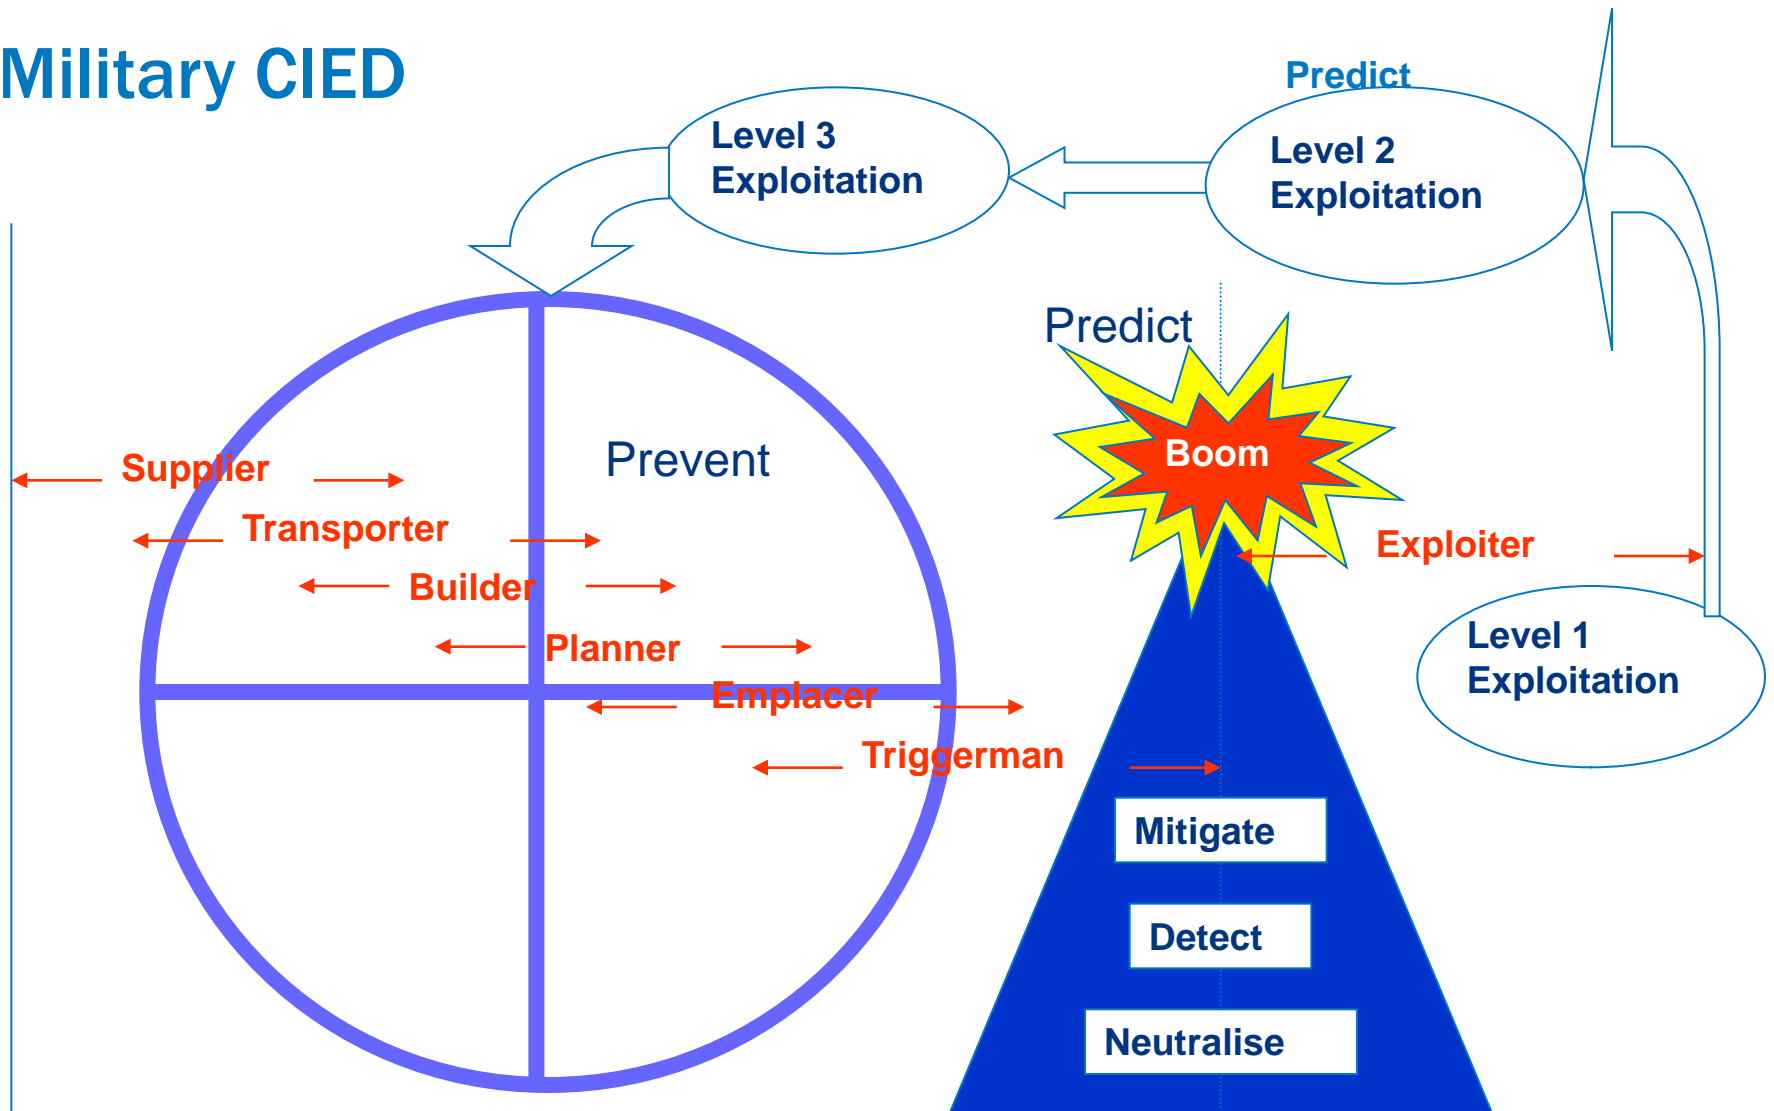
Military CIED

Predict

Level 3 Exploitation

Level 2 Exploitation

Predict

Prevent

Boom

Supplier

Transporter

Builder

Planner

Emplacer

Triggerman

Exploiter

Level 1 Exploitation

Mitigate

Detect

Neutralise